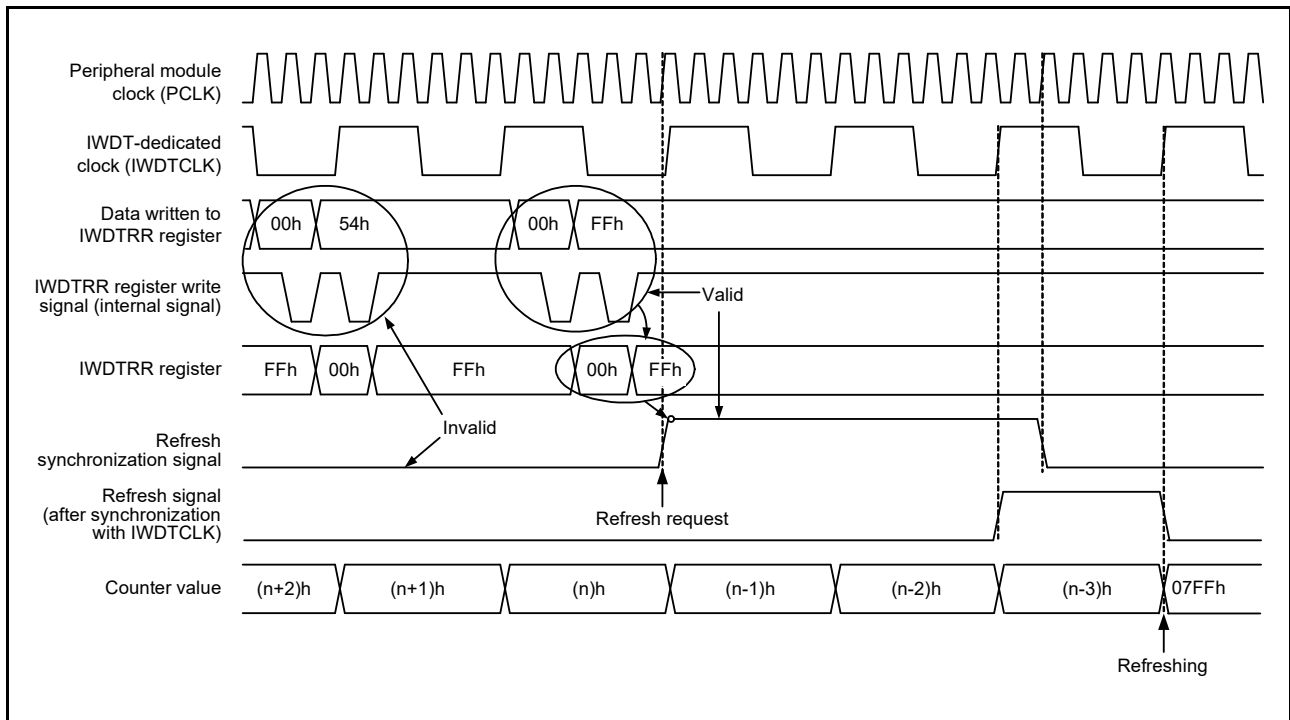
Peripheral module clock (PCLK)

IWDT-dedicated clock (IWDTCLK)

Data written to IWDTRR register

00h

54h

00h

FFh

IWDTRR register write signal (internal signal)

Valid

IWDTRR register

FFh

00h

FFh

00h

FFh

Refresh synchronization signal

Invalid

Refresh signal (after synchronization with IWDTCLK)

Refresh request

Counter value

(n+2)h

(n+1)h

(n)h

(n-1)h

(n-2)h

(n-3)h

07FFh

Refreshing